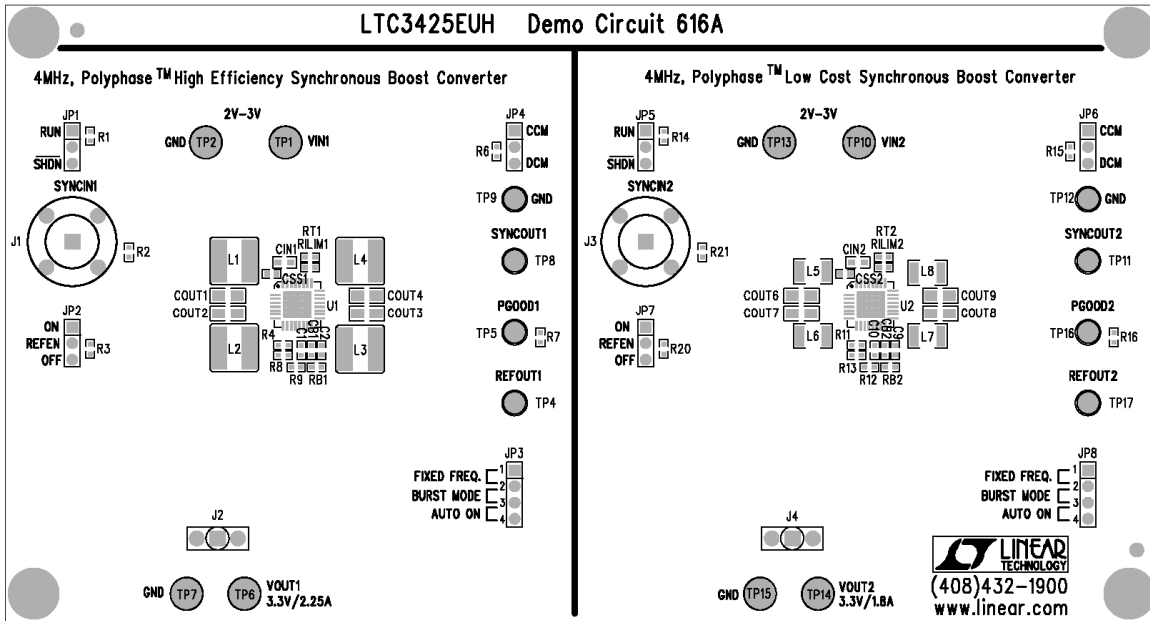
LTC3425EUH Demo Circuit 616A

4MHz, Polyphase TM High Efficiency Synchronous Boost Converter

JP1
RUN
R1
SHDN
2V-3V
GND TP2
TP1 VIN1
JP4
CCM
R6
DCM
SYNCIN1
J1
R2
TP9 GND
RT1
RILIM1
CIN1
CSS1
L1
L4
SYNCOUT1
TP8
COUT1
COUT2
U1
COUT4
COUT3
PGOOD1
JP2
ON
REFEN
OFF
R3
R4
L2
L3
C2
C1
TP5
R7
R8
R9
RB1
REFOUT1
TP4
JP3
FIXED FREQ. 1
2
BURST MODE 3
AUTO ON 4
J2
GND TP7
TP6 VOUT1 3.3V/2.25A

4MHz, Polyphase TM Low Cost Synchronous Boost Converter

JP5
RUN
R14
SHDN
2V-3V
GND TP13
TP10 VIN2
JP6
CCM
R15
DCM
SYNCIN2
J3
R21
TP12 GND
RT2
RILIM2
CIN2
CSS2
L5
L8
SYNCOUT2
TP11
COUT6
COUT7
U2
COUT9
COUT8
PGOOD2
JP7
ON
REFEN
OFF
R20
L6
R11
C10
C9
L7
TP16
R16
R13
R12
RB2
REFOUT2
TP17
JP8
FIXED FREQ. 1
2
BURST MODE 3
AUTO ON 4
J4
GND TP15
TP14 VOUT2 3.3V/1.8A
LINEAR TECHNOLOGY
(408)432-1900
www.linear.com